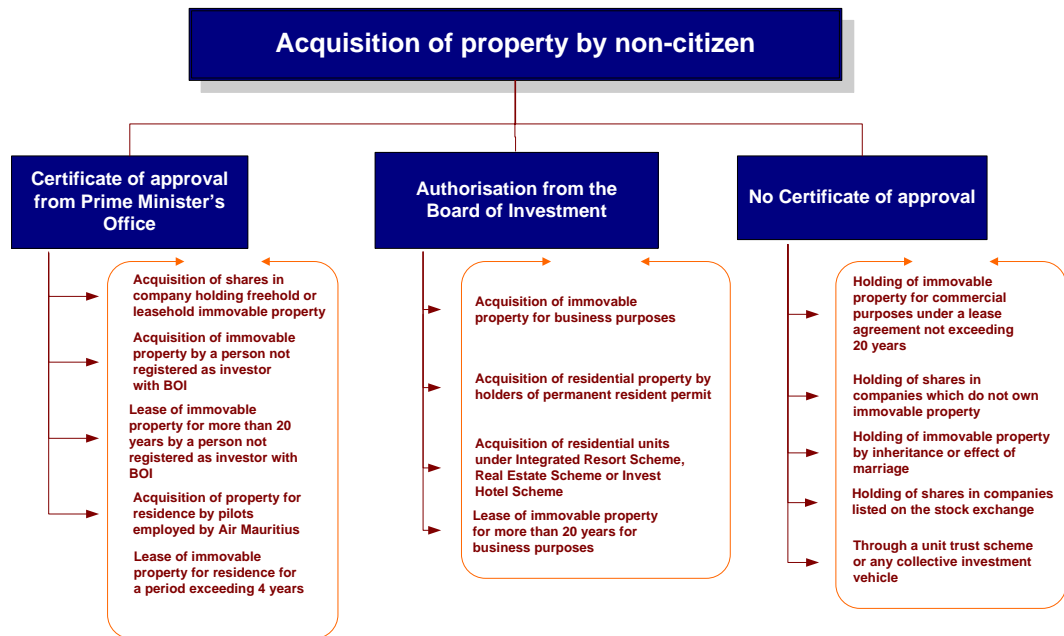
Acquisition of property by non-citizen

Certificate of approval from Prime Minister's Office

Acquisition of shares in company holding freehold or leasehold immovable property

Acquisition of immovable property by a person not registered as investor with BOI

Lease of immovable property for more than 20 years by a person not registered as investor with BOI

Acquisition of property for residence by pilots employed by Air Mauritius

Lease of immovable property for residence for a period exceeding 4 years

Authorisation from the Board of Investment

Acquisition of immovable property for business purposes

Acquisition of residential property by holders of permanent resident permit

Acquisition of residential units under Integrated Resort Scheme, Real Estate Scheme or Invest Hotel Scheme

Lease of immovable property for more than 20 years for business purposes

No Certificate of approval

Holding of immovable property for commercial purposes under a lease agreement not exceeding 20 years

Holding of shares in companies which do not own immovable property

Holding of immovable property by inheritance or effect of marriage

Holding of shares in companies listed on the stock exchange

Through a unit trust scheme or any collective investment vehicle